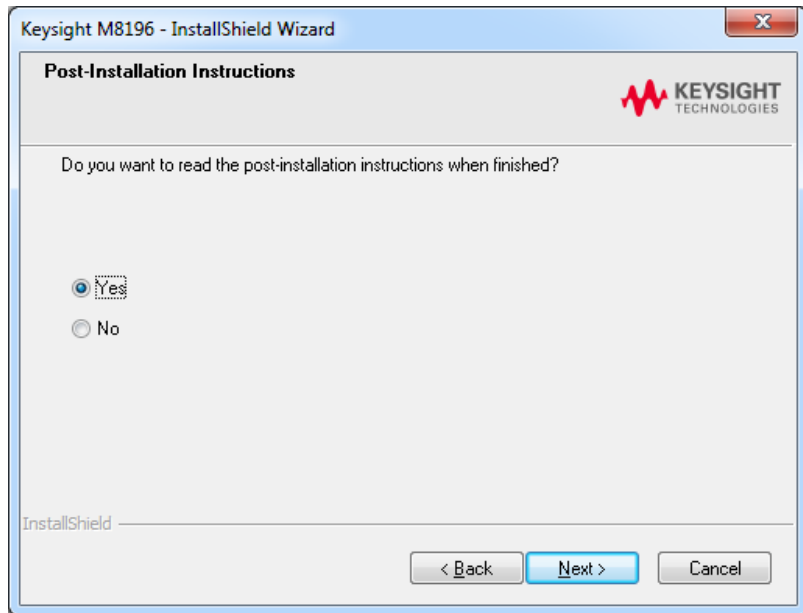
Keysight M8196 - InstallShield Wizard

Post-Installation Instructions

KEYSIGHT TECHNOLOGIES

Do you want to read the post-installation instructions when finished?

Yes

No

InstallShield

< Back

Next >

Cancel